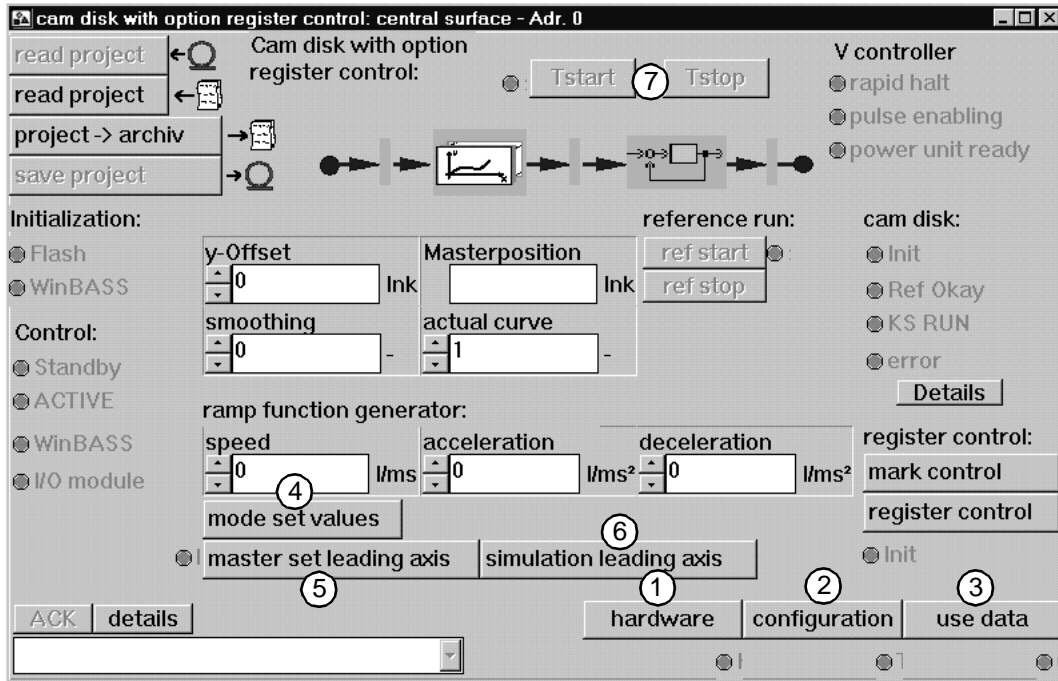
cam disk with option register control: central surface - Adr. 0

read project
read project
project -> archiv
save project

Cam disk with option register control:

Tstart
7
Tstop

V controller
rapid halt
pulse enabling
power unit ready

Initialization:
Flash
WinBASS

Control:
Standby
ACTIVE
WinBASS
I/O module

y-Offset
0
Ink
smoothing
0
-

Masterposition
Ink
actual curve
1
-

reference run:
ref start
ref stop

cam disk:
Init
Ref Okay
KS RUN
error
Details

ramp function generator:
speed
0
I/ms
acceleration
0
I/ms²
deceleration
0
I/ms²

register control:
mark control
register control
Init

4
mode set values
6
master set leading axis
simulation leading axis
5

1
2
3
ACK
details
hardware
configuration
use data